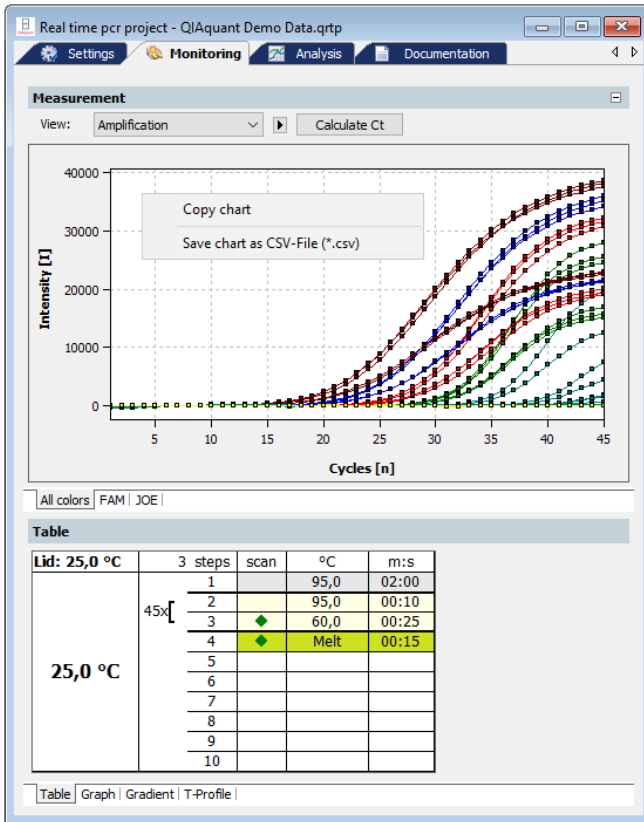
Real time pcr project - QIAquant Demo Data.qrtp

Settings | Monitoring | Analysis | Documentation

Measurement

View: Amplification | Calculate Ct

Copy chart

Save chart as CSV-File (*.csv)

40000
30000
20000
10000
0

Intensity [I]

5 10 15 20 25 30 35 40 45

Cycles [n]

All colors | FAM | JOE

Table

| Lid: 25,0 °C | 3 steps | scan | °C | m:s |
|---|---|---|---|---|
| 25,0 °C | 1 | | 95,0 | 02:00 |
| | 45x 2 | | 95,0 | 00:10 |
| | 3 | ◆ | 60,0 | 00:25 |
| | 4 | ◆ | Melt | 00:15 |
| | 5 | | | |
| | 6 | | | |
| | 7 | | | |
| | 8 | | | |
| | 9 | | | |
| | 10 | | | |

Table | Graph | Gradient | T-Profile